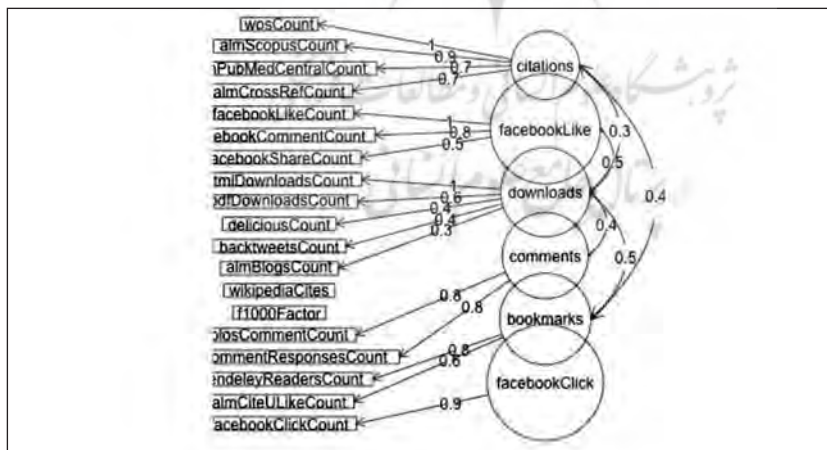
wosCount
almScopusCount
PubMedCentralCount
almCrossRefCount
facebookLikeCount
ebookCommentCount
acebookShareCount
tmlDownloadsCount
dfDownloadsCount
deliciousCount
backtweetsCount
almBlogsCount
wikipediaCites
f1000Factor
plosCommentCount
ommentResponsesCount
endeleyReadersCount
almCiteULikeCount
acebookClickCount

1
0.9
0.7
0.7
1
0.8
0.5
1
0.6
0.4
0.4
0.3
0.8
0.8
0.8
0.6
0.9

citations
facebookLike
downloads
comments
bookmarks
facebookClick

0.3
0.5
0.4
0.4
0.5